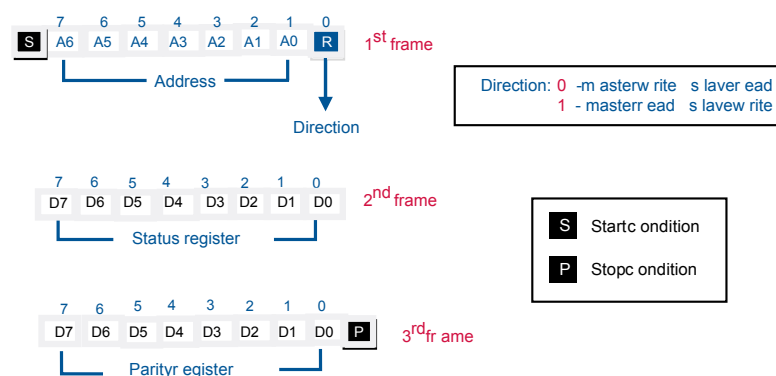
S

| 7 | 6 | 5 | 4 | 3 | 2 | 1 | 0 |
|---|---|---|---|---|---|---|---|
| A6 | A5 | A4 | A3 | A2 | A1 | A0 | R |

1$^{st}$ frame

Address

Direction

Direction: 0 -m asterw rite s laver ead
1 - masterr ead s lavew rite

| 7 | 6 | 5 | 4 | 3 | 2 | 1 | 0 |
|---|---|---|---|---|---|---|---|
| D7 | D6 | D5 | D4 | D3 | D2 | D1 | D0 |

2$^{nd}$ frame

Status register

S Startc ondition

P Stopc ondition

| 7 | 6 | 5 | 4 | 3 | 2 | 1 | 0 |
|---|---|---|---|---|---|---|---|
| D7 | D6 | D5 | D4 | D3 | D2 | D1 | D0 |

P

3$^{rd}$fr ame

Parityr egister